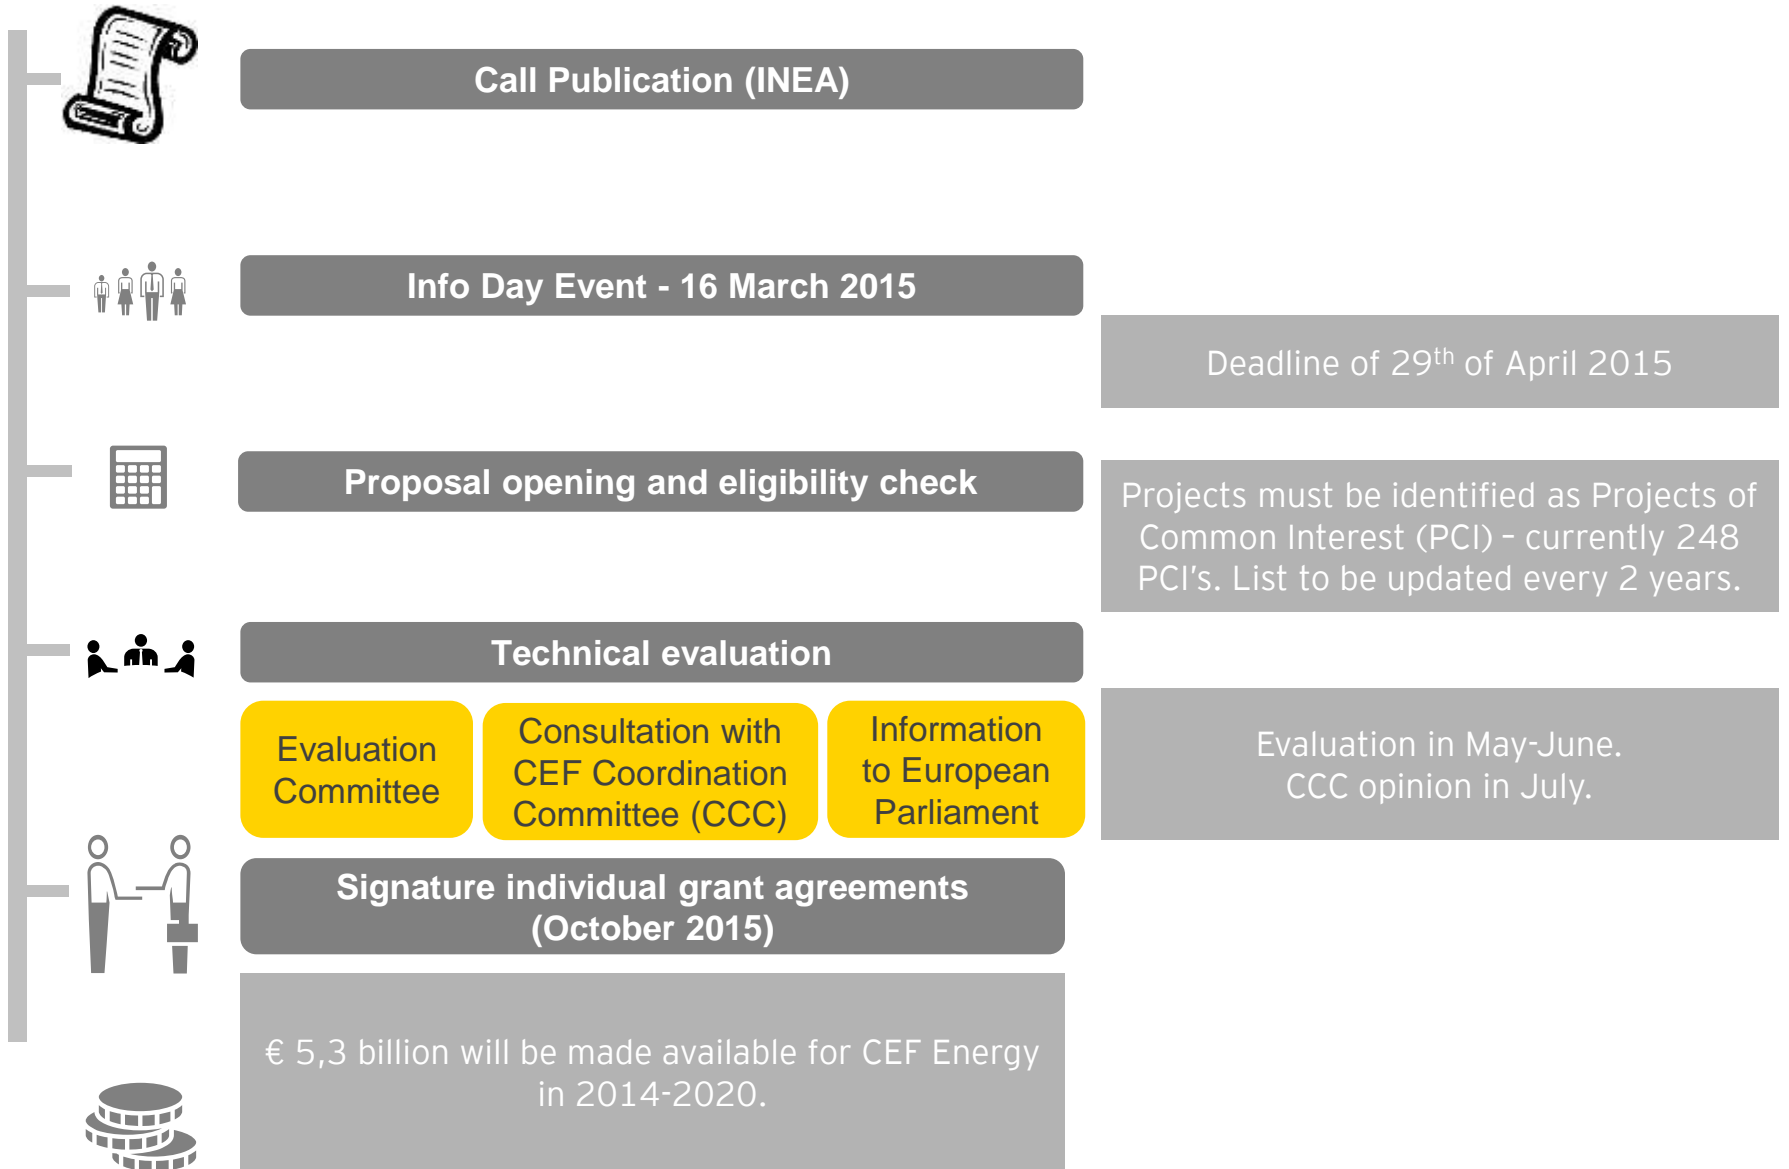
Call Publication (INEA)

Info Day Event - 16 March 2015

Deadline of 29$^{th}$ of April 2015

Proposal opening and eligibility check

Projects must be identified as Projects of Common Interest (PCI) – currently 248 PCI's. List to be updated every 2 years.

Technical evaluation

Evaluation Committee

Consultation with CEF Coordination Committee (CCC)

Information to European Parliament

Evaluation in May-June. CCC opinion in July.

Signature individual grant agreements (October 2015)

€ 5,3 billion will be made available for CEF Energy in 2014-2020.